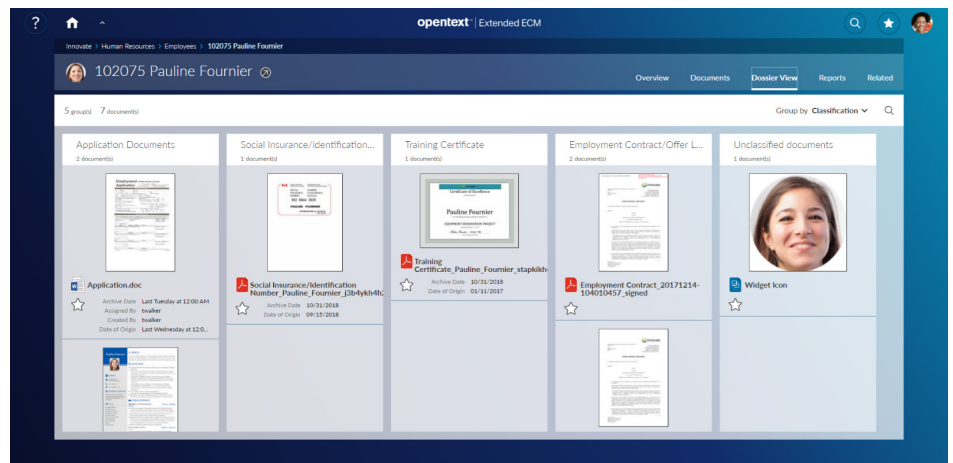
opentext | Extended ECM

Innovate > Human Resources > Employees > 102075 Pauline Fournier

102075 Pauline Fournier

Overview Documents Dossier View Reports Related

5 group(s) 7 document(s)

Group by Classification

Application Documents
2 document(s)

Application.doc
Archive Date Last Tuesday at 12:00 AM
Assigned By twalker
Created By twalker
Date of Origin Last Wednesday at 12:0...

Social Insurance/Identification...
1 document(s)

Social Insurance/Identification Number_Pauline_Fournier_j3b4ykh4fc
Archive Date 10/31/2018
Date of Origin 09/15/2018

Training Certificate
1 document(s)

Pauline Fournier

Training Certificate_Pauline_Fournier_stapkikh
Archive Date 10/31/2018
Date of Origin 01/11/2017

Employment Contract/Offer L...
2 document(s)

Employment Contract_20171214-104010457_signed

Unclassified documents
1 document(s)

Widget Icon